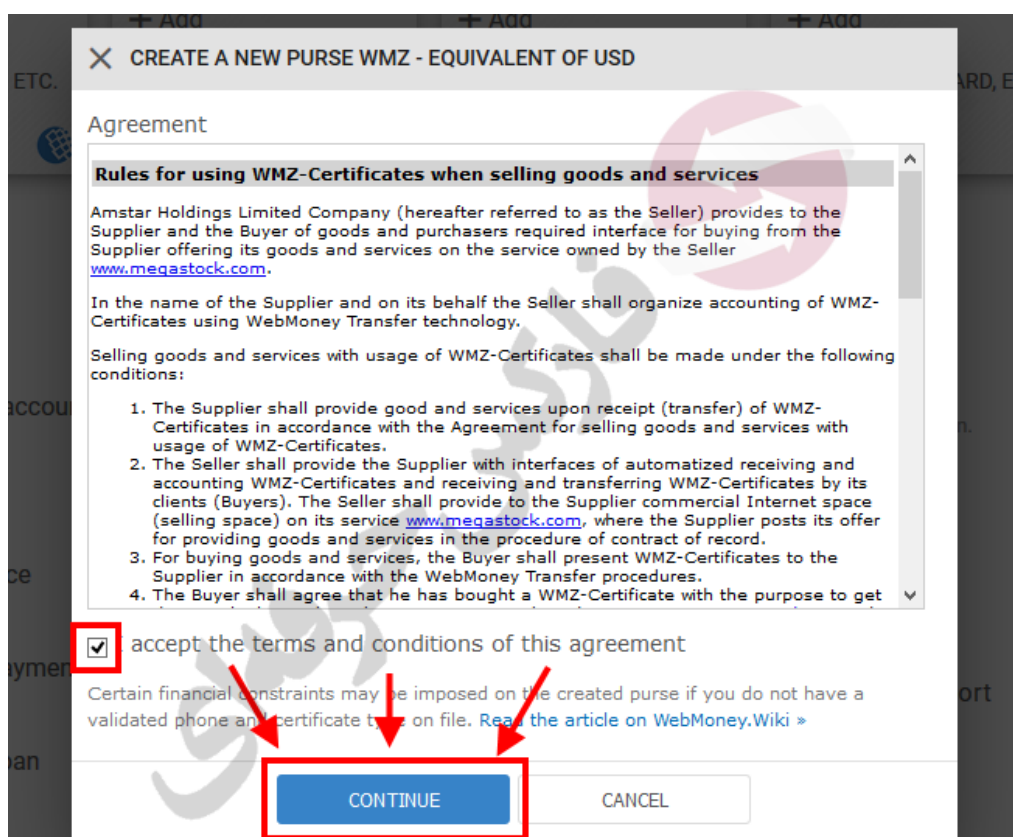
+ Add + Add + Add

ETC. ARD, E

CREATE A NEW PURSE WMZ - EQUIVALENT OF USD

Agreement

Rules for using WMZ-Certificates when selling goods and services

Amstar Holdings Limited Company (hereafter referred to as the Seller) provides to the Supplier and the Buyer of goods and purchasers required interface for buying from the Supplier offering its goods and services on the service owned by the Seller www.megastock.com.

In the name of the Supplier and on its behalf the Seller shall organize accounting of WMZ-Certificates using WebMoney Transfer technology.

Selling goods and services with usage of WMZ-Certificates shall be made under the following conditions:

1. The Supplier shall provide good and services upon receipt (transfer) of WMZ-Certificates in accordance with the Agreement for selling goods and services with usage of WMZ-Certificates.
2. The Seller shall provide the Supplier with interfaces of automatized receiving and accounting WMZ-Certificates and receiving and transferring WMZ-Certificates by its clients (Buyers). The Seller shall provide to the Supplier commercial Internet space (selling space) on its service www.megastock.com, where the Supplier posts its offer for providing goods and services in the procedure of contract of record.
3. For buying goods and services, the Buyer shall present WMZ-Certificates to the Supplier in accordance with the WebMoney Transfer procedures.
4. The Buyer shall agree that he has bought a WMZ-Certificate with the purpose to get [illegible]

accou

ce

aymen

oan

n.

ort

I accept the terms and conditions of this agreement

Certain financial constraints may be imposed on the created purse if you do not have a validated phone and certificate type on file. Read the article on WebMoney.Wiki »

CONTINUE

CANCEL